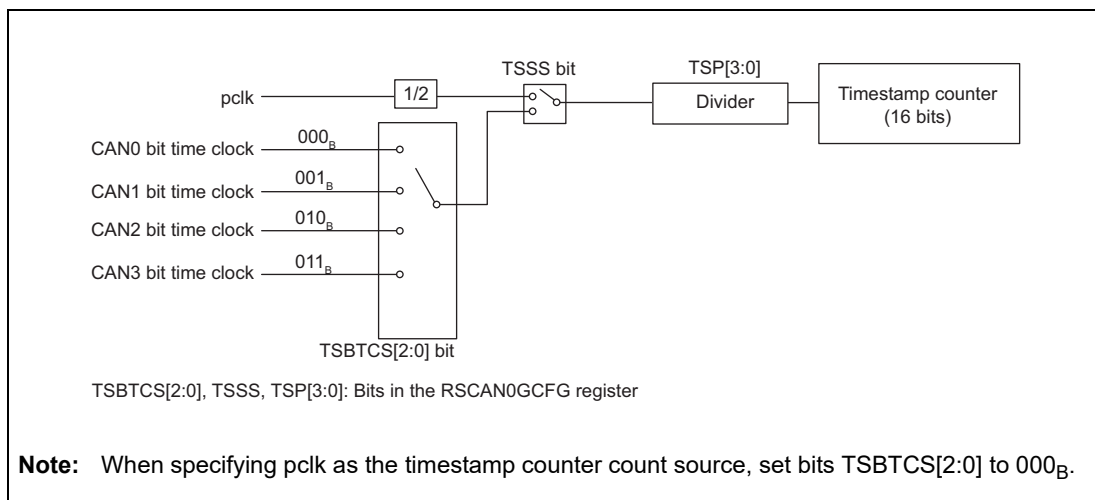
TSSS bit

TSP[3:0]

pclk

1/2

Divider

Timestamp counter (16 bits)

CAN0 bit time clock $000_B$

CAN1 bit time clock $001_B$

CAN2 bit time clock $010_B$

CAN3 bit time clock $011_B$

TSBTCS[2:0] bit

TSBTCS[2:0], TSSS, TSP[3:0]: Bits in the RSCAN0GCFG register

**Note:** When specifying pclk as the timestamp counter count source, set bits TSBTCS[2:0] to $000_B$.